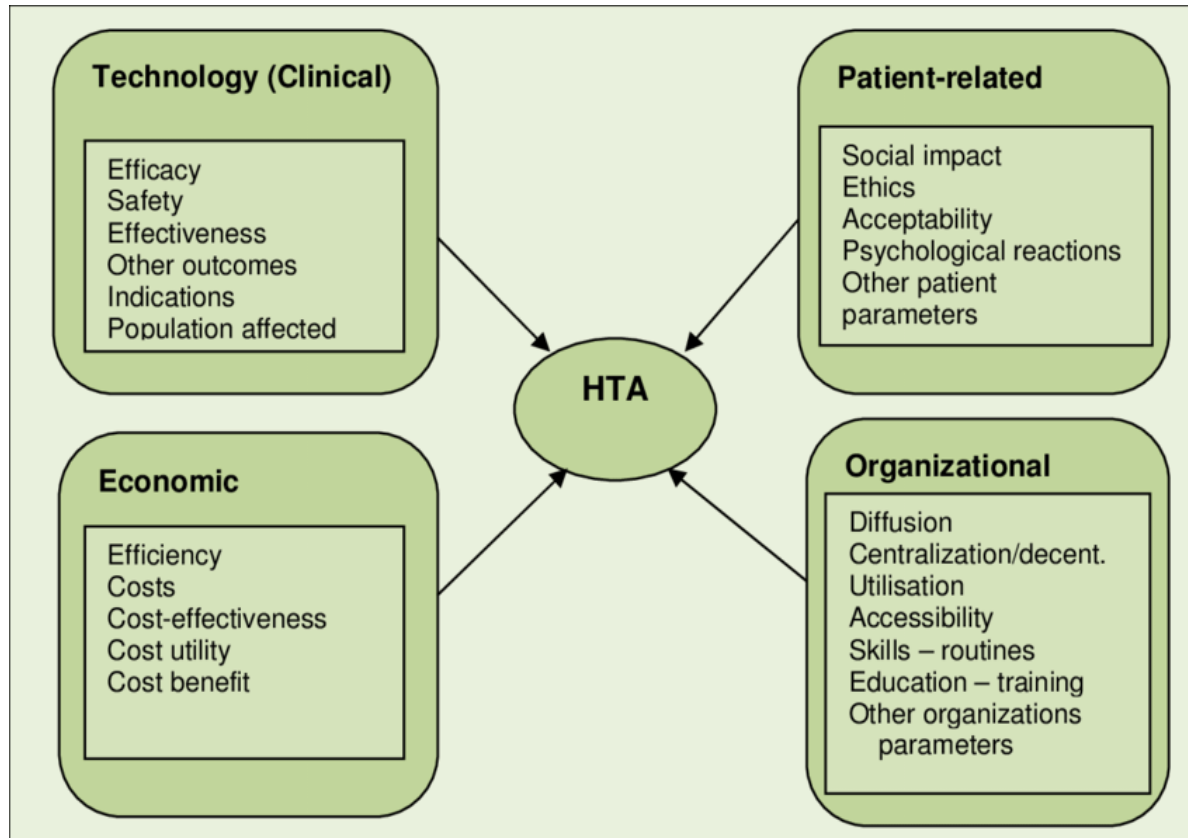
Technology (Clinical)

Efficacy
Safety
Effectiveness
Other outcomes
Indications
Population affected

Patient-related

Social impact
Ethics
Acceptability
Psychological reactions
Other patient parameters

HTA

Economic

Efficiency
Costs
Cost-effectiveness
Cost utility
Cost benefit

Organizational

Diffusion
Centralization/decent.
Utilisation
Accessibility
Skills – routines
Education – training
Other organizations parameters